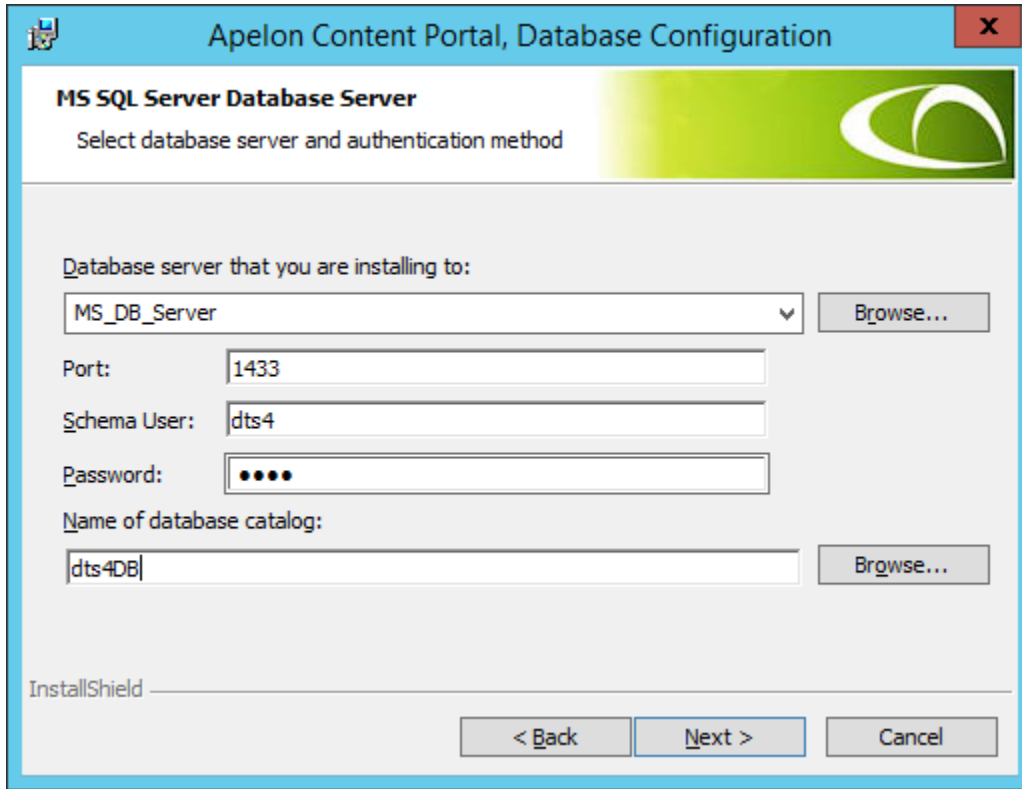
Apelon Content Portal, Database Configuration

x

MS SQL Server Database Server

Select database server and authentication method

Database server that you are installing to:

MS_DB_Server

Browse...

Port: 1433

Schema User: dts4

Password: ••••

Name of database catalog:

dts4DB

Browse...

InstallShield

< Back

Next >

Cancel